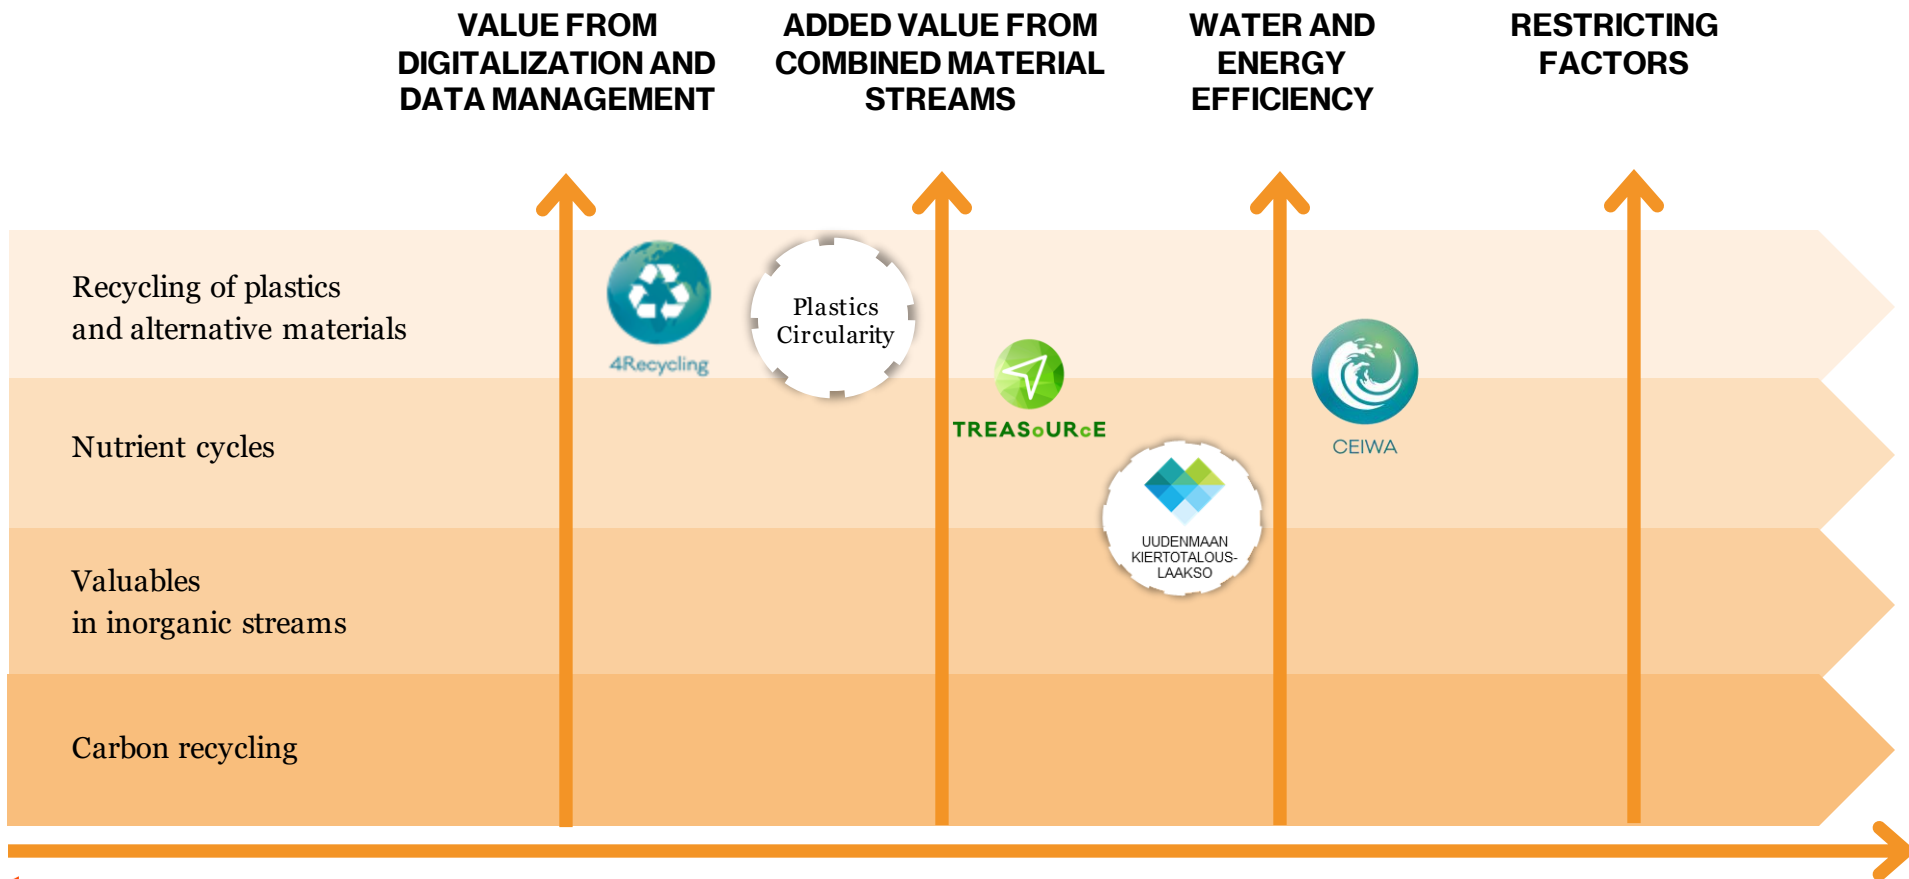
VALUE FROM DIGITALIZATION AND DATA MANAGEMENT

ADDED VALUE FROM COMBINED MATERIAL STREAMS

WATER AND ENERGY EFFICIENCY

RESTRICTING FACTORS

Recycling of plastics and alternative materials

4Recycling

Plastics Circularity

TREASoURcE

CEIWA

Nutrient cycles

UUDENMAAN KIERTOTALOUSLAAKSO

Valuables in inorganic streams

Carbon recycling